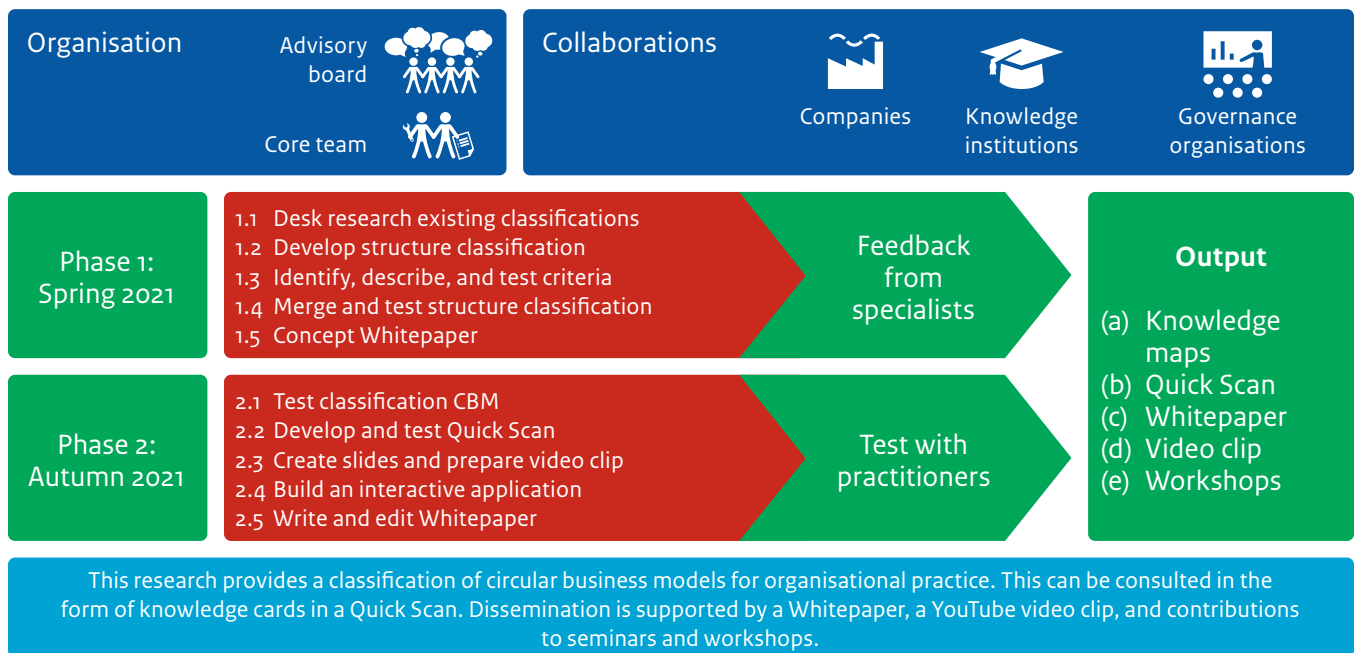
Organisation

Advisory board

Core team

Collaborations

Companies

Knowledge institutions

Governance organisations

Phase 1: Spring 2021

1.1 Desk research existing classifications
1.2 Develop structure classification
1.3 Identify, describe, and test criteria
1.4 Merge and test structure classification
1.5 Concept Whitepaper

Feedback from specialists

Phase 2: Autumn 2021

2.1 Test classification CBM
2.2 Develop and test Quick Scan
2.3 Create slides and prepare video clip
2.4 Build an interactive application
2.5 Write and edit Whitepaper

Test with practitioners

Output

(a) Knowledge maps
(b) Quick Scan
(c) Whitepaper
(d) Video clip
(e) Workshops

This research provides a classification of circular business models for organisational practice. This can be consulted in the form of knowledge cards in a Quick Scan. Dissemination is supported by a Whitepaper, a YouTube video clip, and contributions to seminars and workshops.